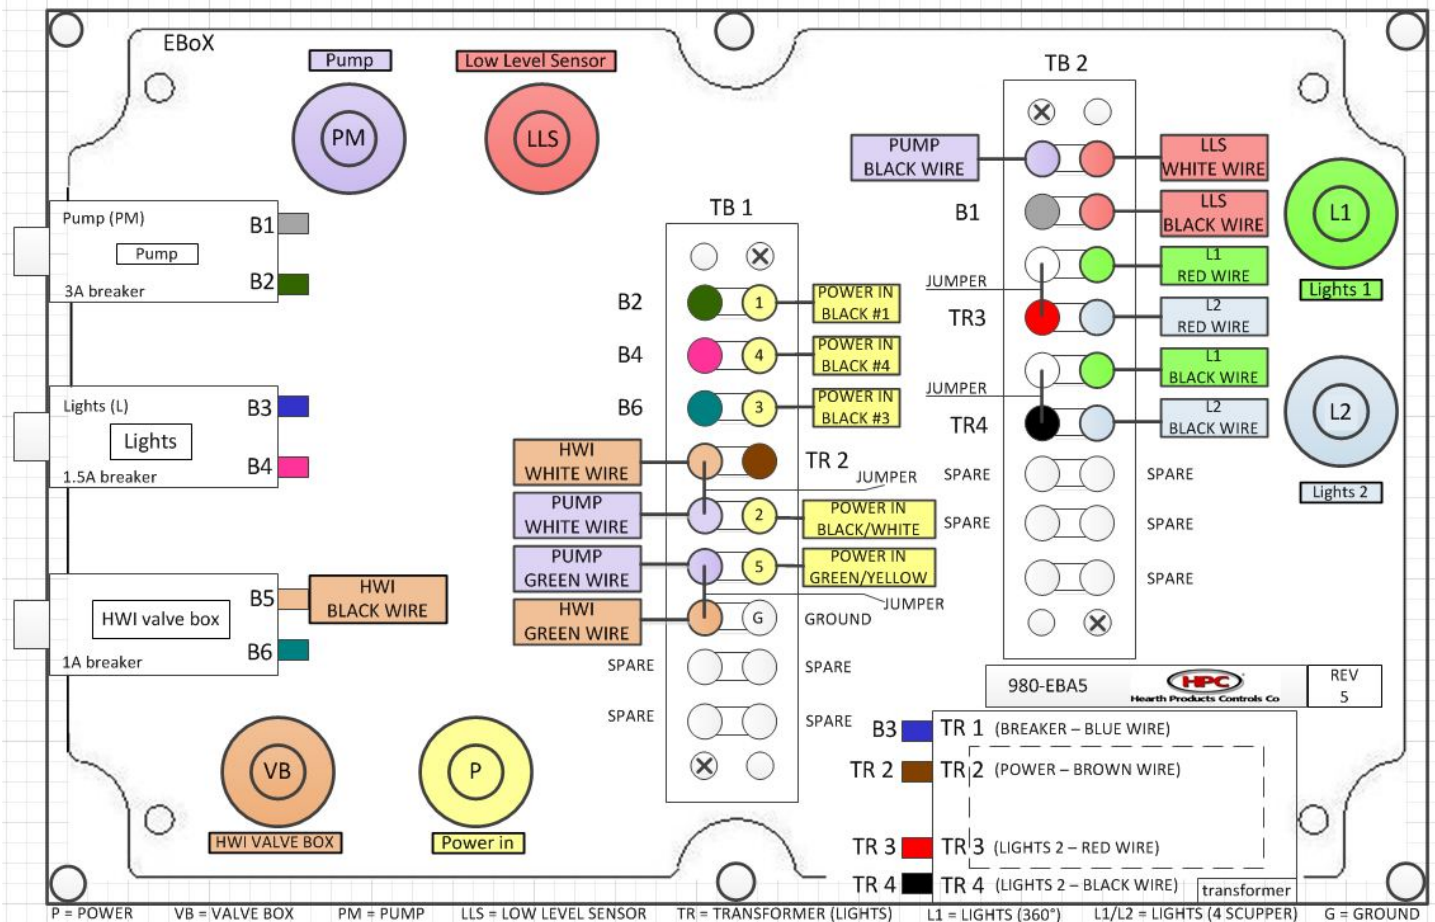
EBoX

Pump
PM

Low Level Sensor
LLS

Pump (PM)
Pump
3A breaker
B1
B2

Lights (L)
Lights
1.5A breaker
B3
B4

HWI valve box
1A breaker
B5
B6
HWI BLACK WIRE

VB
HWI VALVE BOX

P
Power in

TB 1
B2
B4
B6
1 POWER IN BLACK #1
4 POWER IN BLACK #4
3 POWER IN BLACK #3
HWI WHITE WIRE
TR 2
JUMPER
PUMP WHITE WIRE
2 POWER IN BLACK/WHITE
PUMP GREEN WIRE
5 POWER IN GREEN/YELLOW
HWI GREEN WIRE
G GROUND
JUMPER
SPARE SPARE
SPARE SPARE

TB 2
PUMP BLACK WIRE
LLS WHITE WIRE
B1
LLS BLACK WIRE
JUMPER
L1 RED WIRE
TR3
L2 RED WIRE
JUMPER
L1 BLACK WIRE
TR4
L2 BLACK WIRE
SPARE SPARE
SPARE SPARE
SPARE

L1
Lights 1
L2
Lights 2

980-EBA5
HPC
Hearth Products Controls Co
REV
5

B3 TR 1 (BREAKER – BLUE WIRE)
TR 2 TR 2 (POWER – BROWN WIRE)
TR 3 TR 3 (LIGHTS 2 – RED WIRE)
TR 4 TR 4 (LIGHTS 2 – BLACK WIRE)
transformer

P = POWER VB = VALVE BOX PM = PUMP LLS = LOW LEVEL SENSOR TR = TRANSFORMER (LIGHTS) L1 = LIGHTS (360°) L1/L2 = LIGHTS (4 SCUPPER) G = GROUND